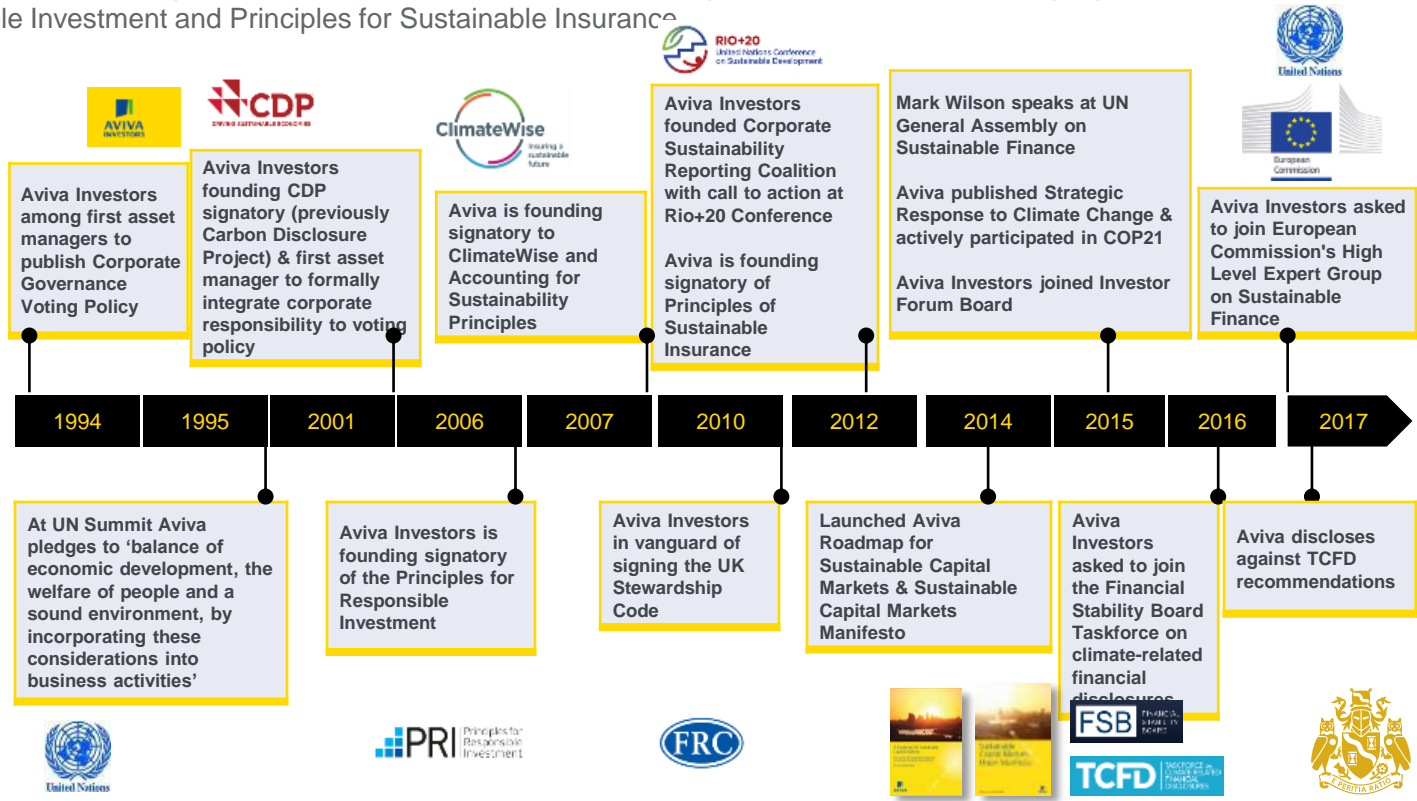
le Investment and Principles for Sustainable Insurance

AVIVA INVESTORS

CDP DRIVING SUSTAINABLE ECONOMIES

ClimateWise Insuring a sustainable future

RIO+20 United Nations Conference on Sustainable Development

United Nations

European Commission

Aviva Investors among first asset managers to publish Corporate Governance Voting Policy

Aviva Investors founding CDP signatory (previously Carbon Disclosure Project) & first asset manager to formally integrate corporate responsibility to voting policy

Aviva is founding signatory to ClimateWise and Accounting for Sustainability Principles

Aviva Investors founded Corporate Sustainability Reporting Coalition with call to action at Rio+20 Conference

Aviva is founding signatory of Principles of Sustainable Insurance

Mark Wilson speaks at UN General Assembly on Sustainable Finance

Aviva published Strategic Response to Climate Change & actively participated in COP21

Aviva Investors joined Investor Forum Board

Aviva Investors asked to join European Commission's High Level Expert Group on Sustainable Finance

1994 1995 2001 2006 2007 2010 2012 2014 2015 2016 2017

At UN Summit Aviva pledges to 'balance of economic development, the welfare of people and a sound environment, by incorporating these considerations into business activities'

Aviva Investors is founding signatory of the Principles for Responsible Investment

Aviva Investors in vanguard of signing the UK Stewardship Code

Launched Aviva Roadmap for Sustainable Capital Markets & Sustainable Capital Markets Manifesto

Aviva Investors asked to join the Financial Stability Board Taskforce on climate-related financial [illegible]

Aviva discloses against TCFD recommendations

United Nations

PRI Principles for Responsible Investment

FRC

FSB FINANCIAL STABILITY BOARD

TCFD TASK FORCE ON CLIMATE-RELATED FINANCIAL DISCLOSURES

PERITIA RATIO